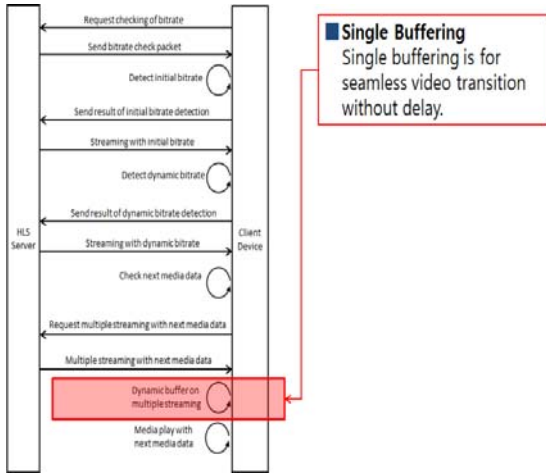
Request checking of bitrate

Send bitrate check packet

Detect initial bitrate

Send result of initial bitrate detection

Streaming with initial bitrate

Detect dynamic bitrate

Send result of dynamic bitrate detection

HLS Server

Streaming with dynamic bitrate

Client Device

Check next media data

Request multiple streaming with next media data

Multiple streaming with next media data

Dynamic buffer on multiple streaming

Media play with next media data

Single Buffering
Single buffering is for seamless video transition without delay.